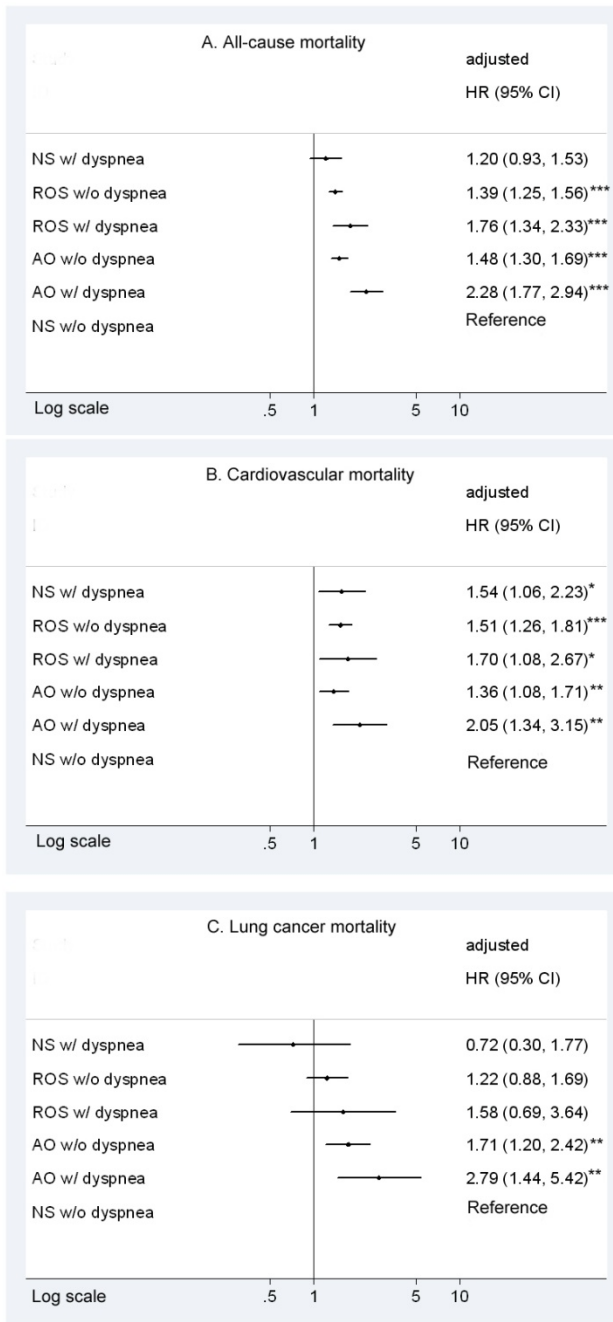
A. All-cause mortality

adjusted
HR (95% CI)

| | |
|---|---|
| NS w/ dyspnea | 1.20 (0.93, 1.53) |
| ROS w/o dyspnea | 1.39 (1.25, 1.56)*** |
| ROS w/ dyspnea | 1.76 (1.34, 2.33)*** |
| AO w/o dyspnea | 1.48 (1.30, 1.69)*** |
| AO w/ dyspnea | 2.28 (1.77, 2.94)*** |
| NS w/o dyspnea | Reference |

Log scale .5 1 5 10

B. Cardiovascular mortality

adjusted
HR (95% CI)

| | |
|---|---|
| NS w/ dyspnea | 1.54 (1.06, 2.23)* |
| ROS w/o dyspnea | 1.51 (1.26, 1.81)*** |
| ROS w/ dyspnea | 1.70 (1.08, 2.67)* |
| AO w/o dyspnea | 1.36 (1.08, 1.71)** |
| AO w/ dyspnea | 2.05 (1.34, 3.15)** |
| NS w/o dyspnea | Reference |

Log scale .5 1 5 10

C. Lung cancer mortality

adjusted
HR (95% CI)

| | |
|---|---|
| NS w/ dyspnea | 0.72 (0.30, 1.77) |
| ROS w/o dyspnea | 1.22 (0.88, 1.69) |
| ROS w/ dyspnea | 1.58 (0.69, 3.64) |
| AO w/o dyspnea | 1.71 (1.20, 2.42)** |
| AO w/ dyspnea | 2.79 (1.44, 5.42)** |
| NS w/o dyspnea | Reference |

Log scale .5 1 5 10